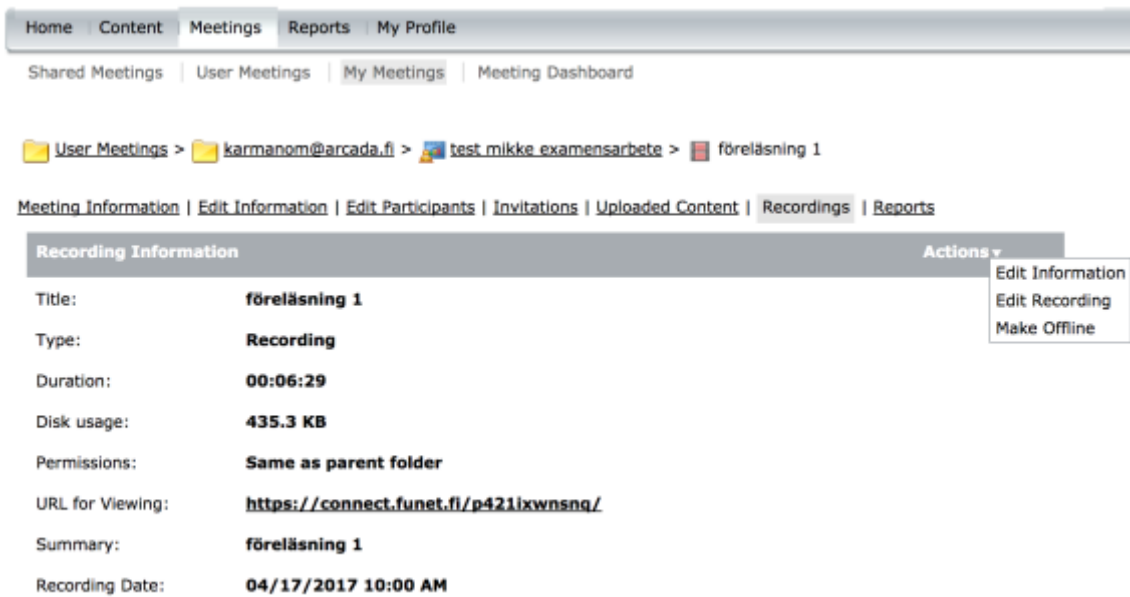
Home | Content | Meetings | Reports | My Profile

Shared Meetings | User Meetings | My Meetings | Meeting Dashboard

User Meetings > karmanom@arcada.fi > test mikke examensarbete > föreläsning 1

Meeting Information | Edit Information | Edit Participants | Invitations | Uploaded Content | Recordings | Reports

Recording Information

Actions

Edit Information
Edit Recording
Make Offline

| | |
|---|---|
| Title: | föreläsning 1 |
| Type: | Recording |
| Duration: | 00:06:29 |
| Disk usage: | 435.3 KB |
| Permissions: | Same as parent folder |
| URL for Viewing: | https://connect.funet.fi/p421ixwnsnq/ |
| Summary: | föreläsning 1 |
| Recording Date: | 04/17/2017 10:00 AM |